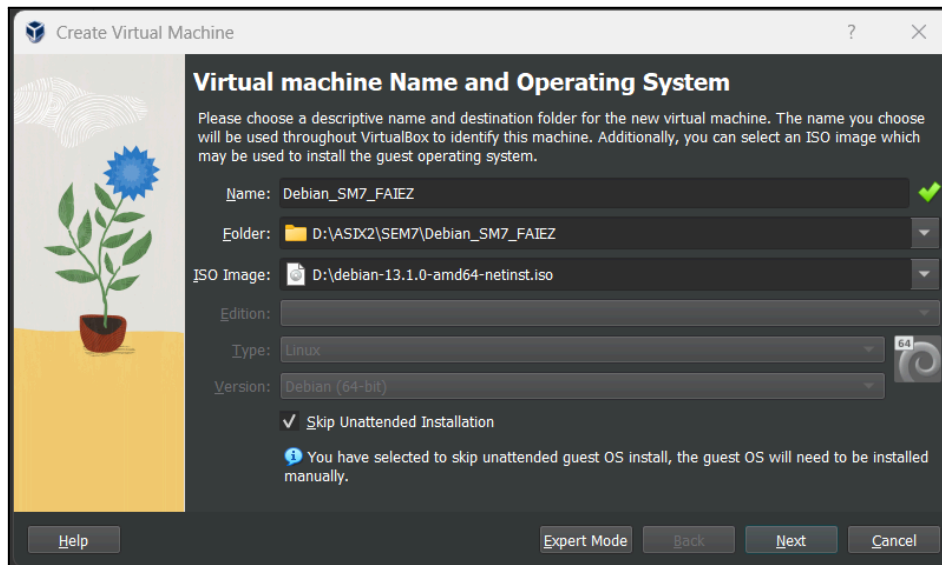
Create Virtual Machine

?

Virtual machine Name and Operating System

Please choose a descriptive name and destination folder for the new virtual machine. The name you choose will be used throughout VirtualBox to identify this machine. Additionally, you can select an ISO image which may be used to install the guest operating system.

Name: Debian_SM7_FAIEZ

Folder: D:\ASIX2\SEM7\Debian_SM7_FAIEZ

ISO Image: D:\debian-13.1.0-amd64-netinst.iso

Edition:

Type: Linux

Version: Debian (64-bit)

64

✓ Skip Unattended Installation

You have selected to skip unattended guest OS install, the guest OS will need to be installed manually.

Help

Expert Mode

Back

Next

Cancel